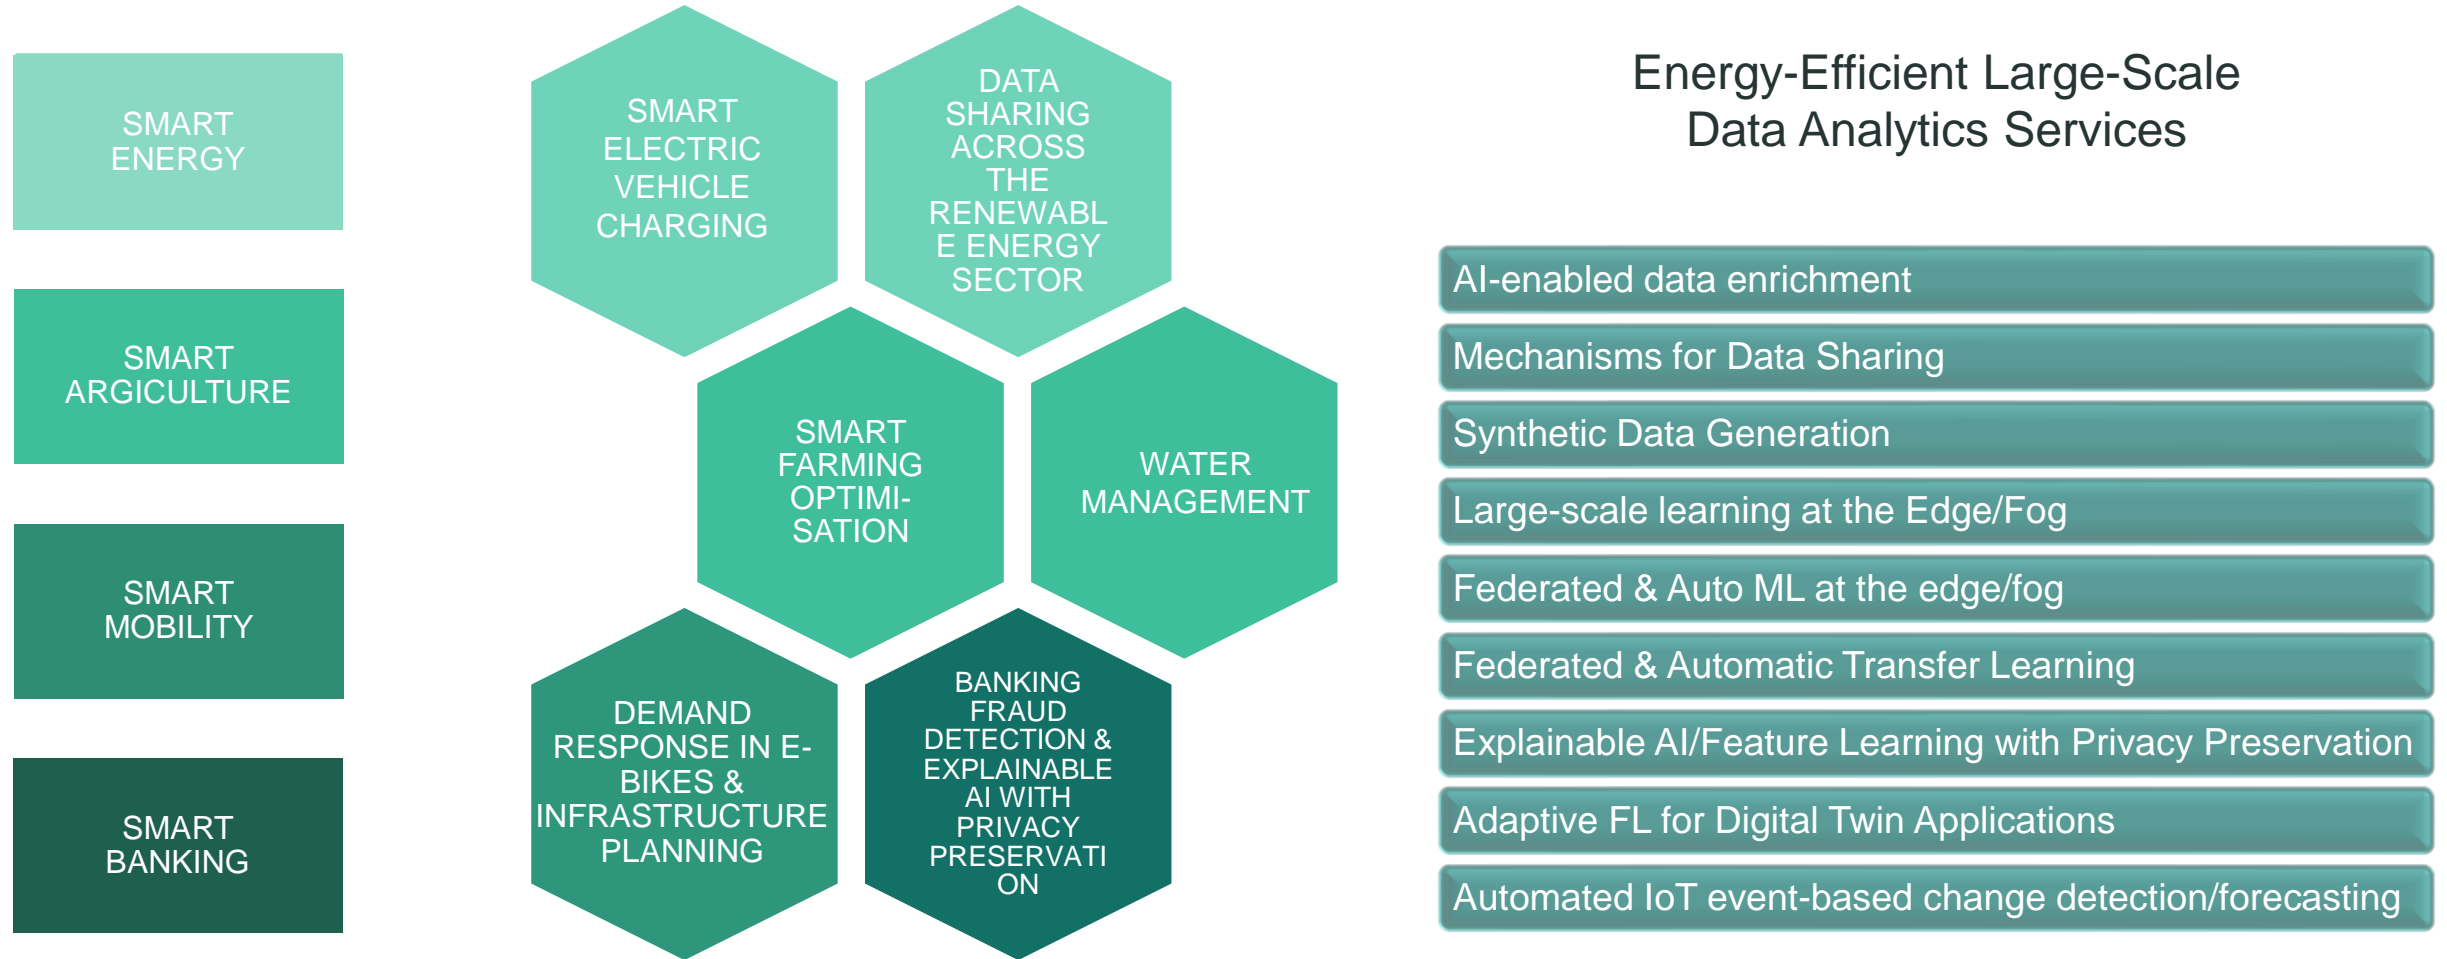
SMART ENERGY

SMART ARGICULTURE

SMART MOBILITY

SMART BANKING

SMART ELECTRIC VEHICLE CHARGING

DATA SHARING ACROSS THE RENEWABLE ENERGY SECTOR

SMART FARMING OPTIMI-SATION

WATER MANAGEMENT

DEMAND RESPONSE IN E-BIKES & INFRASTRUCTURE PLANNING

BANKING FRAUD DETECTION & EXPLAINABLE AI WITH PRIVACY PRESERVATION

Energy-Efficient Large-Scale Data Analytics Services

AI-enabled data enrichment

Mechanisms for Data Sharing

Synthetic Data Generation

Large-scale learning at the Edge/Fog

Federated & Auto ML at the edge/fog

Federated & Automatic Transfer Learning

Explainable AI/Feature Learning with Privacy Preservation

Adaptive FL for Digital Twin Applications

Automated IoT event-based change detection/forecasting